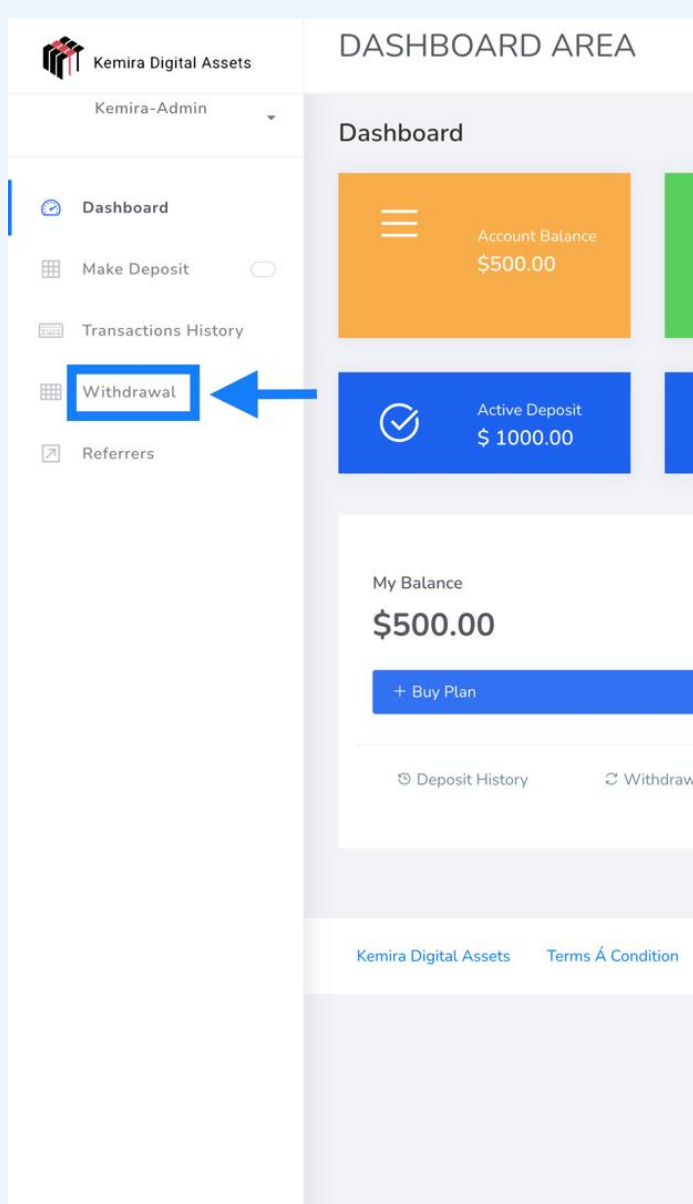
Kemira Digital Assets

Kemira-Admin

Dashboard

Make Deposit

Transactions History

Withdrawal

Referrers

DASHBOARD AREA

Dashboard

Account Balance
$500.00

Active Deposit
$ 1000.00

My Balance
$500.00

+ Buy Plan

Deposit History

Withdraw

Kemira Digital Assets

Terms Á Condition